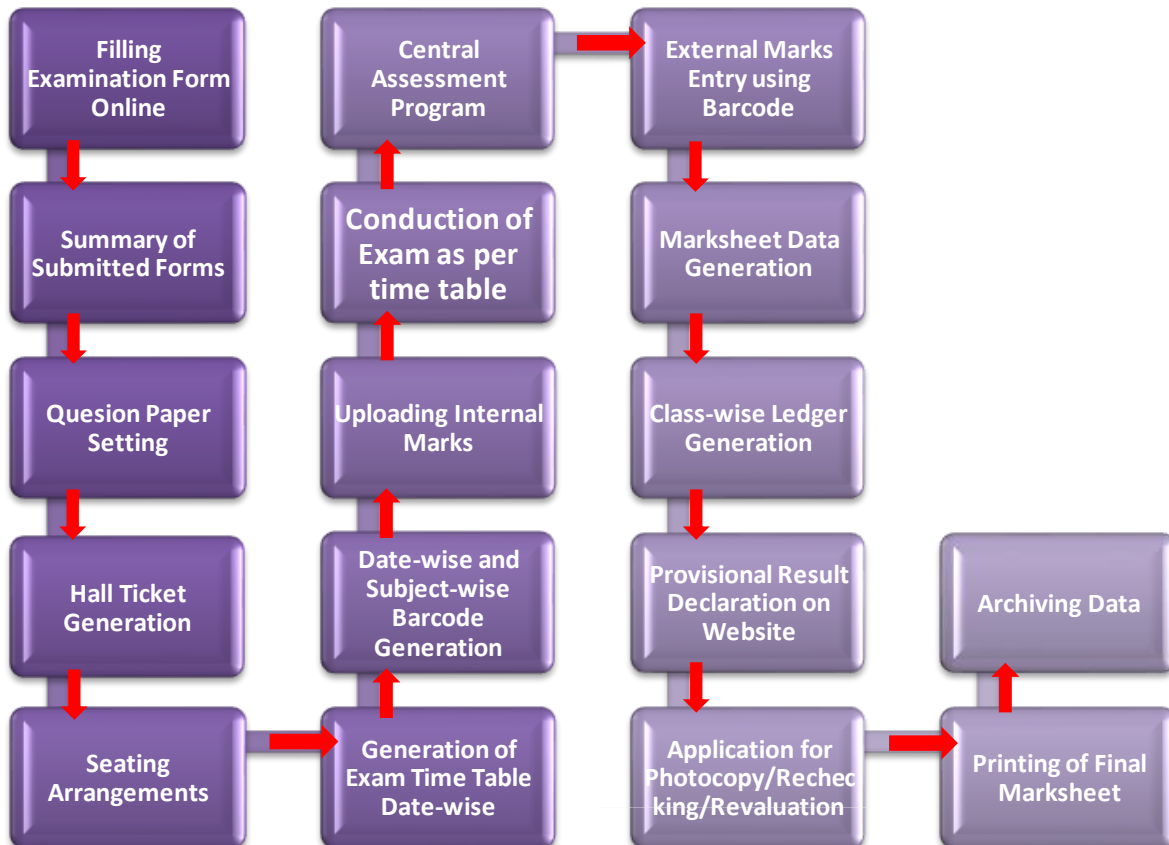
Filling Examination Form Online

Summary of Submitted Forms

Quesion Paper Setting

Hall Ticket Generation

Seating Arrangements

Generation of Exam Time Table Date-wise

Date-wise and Subject-wise Barcode Generation

Uploading Internal Marks

Conduction of Exam as per time table

Central Assessment Program

External Marks Entry using Barcode

Marksheet Data Generation

Class-wise Ledger Generation

Provisional Result Declaration on Website

Application for Photocopy/Rechec king/Revaluation

Printing of Final Marksheet

Archiving Data